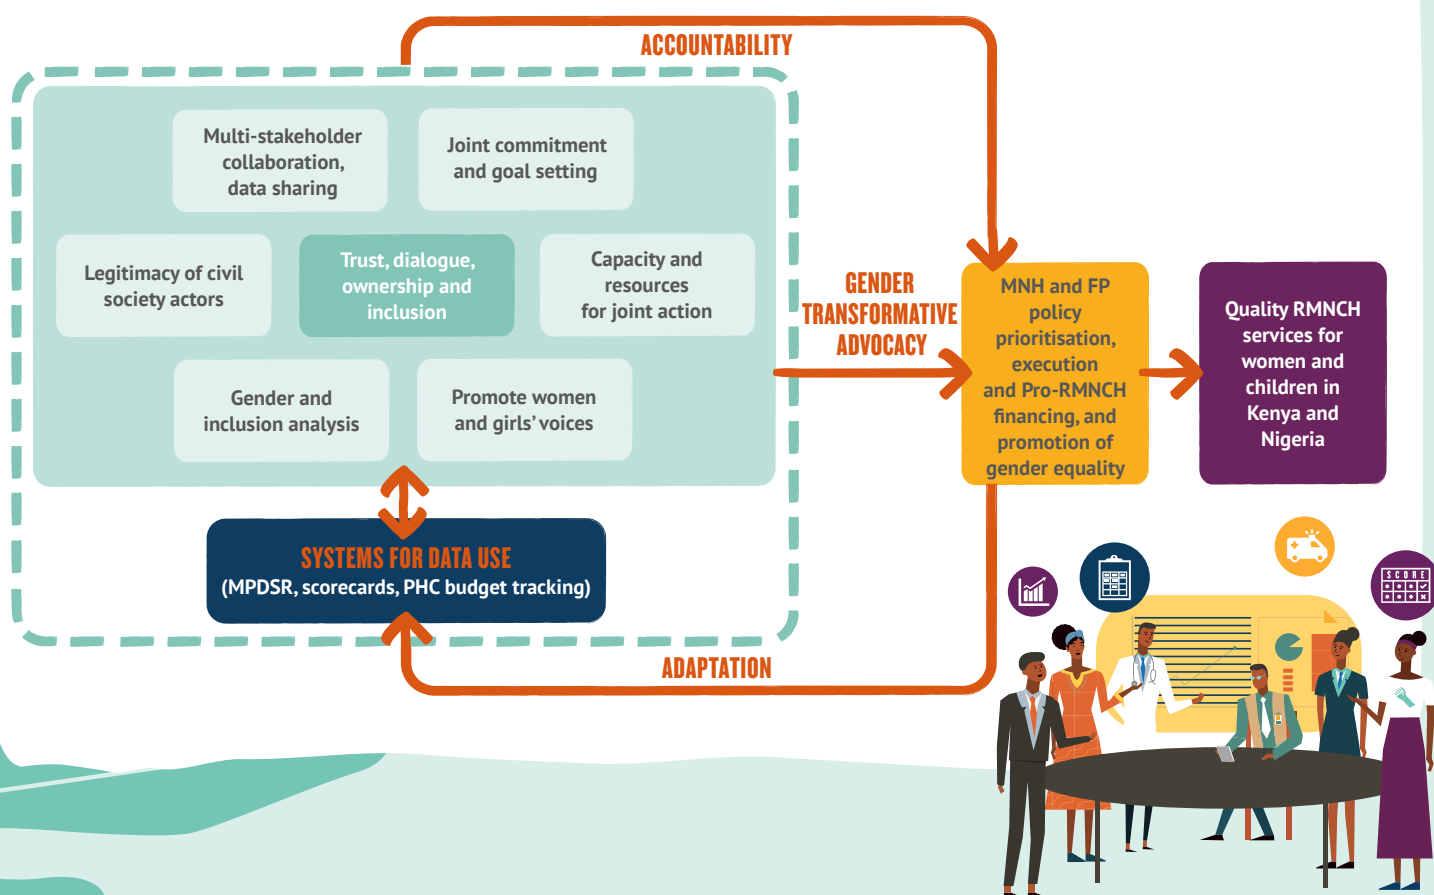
ACCOUNTABILITY

Multi-stakeholder collaboration, data sharing

Joint commitment and goal setting

Legitimacy of civil society actors

Trust, dialogue, ownership and inclusion

Capacity and resources for joint action

Gender and inclusion analysis

Promote women and girls' voices

GENDER TRANSFORMATIVE ADVOCACY

MNH and FP policy prioritisation, execution and Pro-RMNCH financing, and promotion of gender equality

Quality RMNCH services for women and children in Kenya and Nigeria

SYSTEMS FOR DATA USE
(MPDSR, scorecards, PHC budget tracking)

ADAPTATION

SCORE